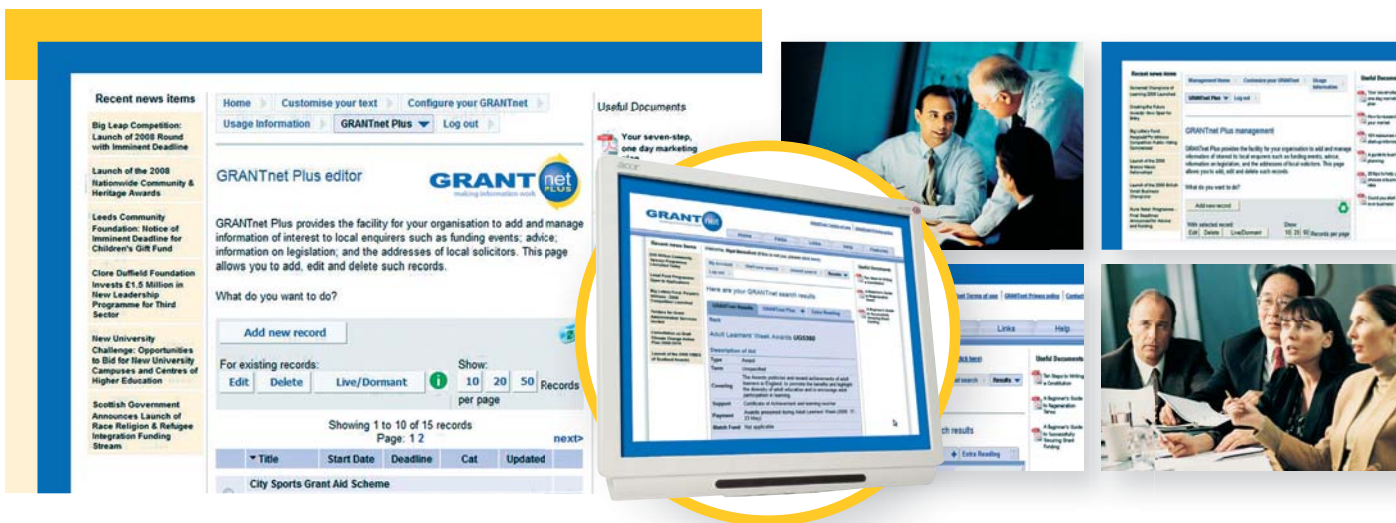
Recent news items

Big Leap Competition: Launch of 2008 Round with Imminent Deadline

Launch of the 2008 Nationwide Community & Heritage Awards

Leeds Community Foundation: Notice of Imminent Deadline for Children's Gift Fund

Clore Duffield Foundation Invests £1.5 Million in New Leadership Programme for Third Sector

New University Challenge: Opportunities to Bid for New University Campuses and Centres of Higher Education

Scottish Government Announces Launch of Race Religion & Refugee Integration Funding Stream

Home | Customise your text | Configure your GRANTnet | Usage Information | GRANTnet Plus | Log out

GRANTnet Plus editor

GRANT net PLUS making information work

GRANTnet Plus provides the facility for your organisation to add and manage information of interest to local enquirers such as funding events; advice; information on legislation; and the addresses of local solicitors. This page allows you to add, edit and delete such records.

What do you want to do?

Add new record

For existing records:
Edit | Delete | Live/Dormant

Show: 10 20 50 Records per page

Showing 1 to 10 of 15 records
Page: 1 2
next>

| Title | Start Date | Deadline | Cat | Updated |
|---|---|---|---|---|
| City Sports Grant Aid Scheme | | | | |

Useful Documents

Your seven-step, one day marketing

acer

GRANT net

Recent news items

Here are your GRANTnet search results

Adult Learners' Week Awards UG5360

Description of bid

Type | Award
Term | Unspecified
Covering
Support
Payment
Match Fund | Not applicable

Useful Documents

Recent news items

Management Home | Customise your GRANTnet | Usage Information

GRANTnet Plus | Log out

GRANTnet Plus management

What do you want to do?

Add new record

Edit | Delete | Live/Dormant

Records per page

Useful Documents

Terms of use | GRANTnet Privacy policy | Contact

Links | Help

Results

Useful Documents

Ten Steps to Writing a Constitution

A Beginner's Guide to Regeneration Terms

A Beginner's Guide to Successfully Securing Grant Funding

rch results

Extra Reading